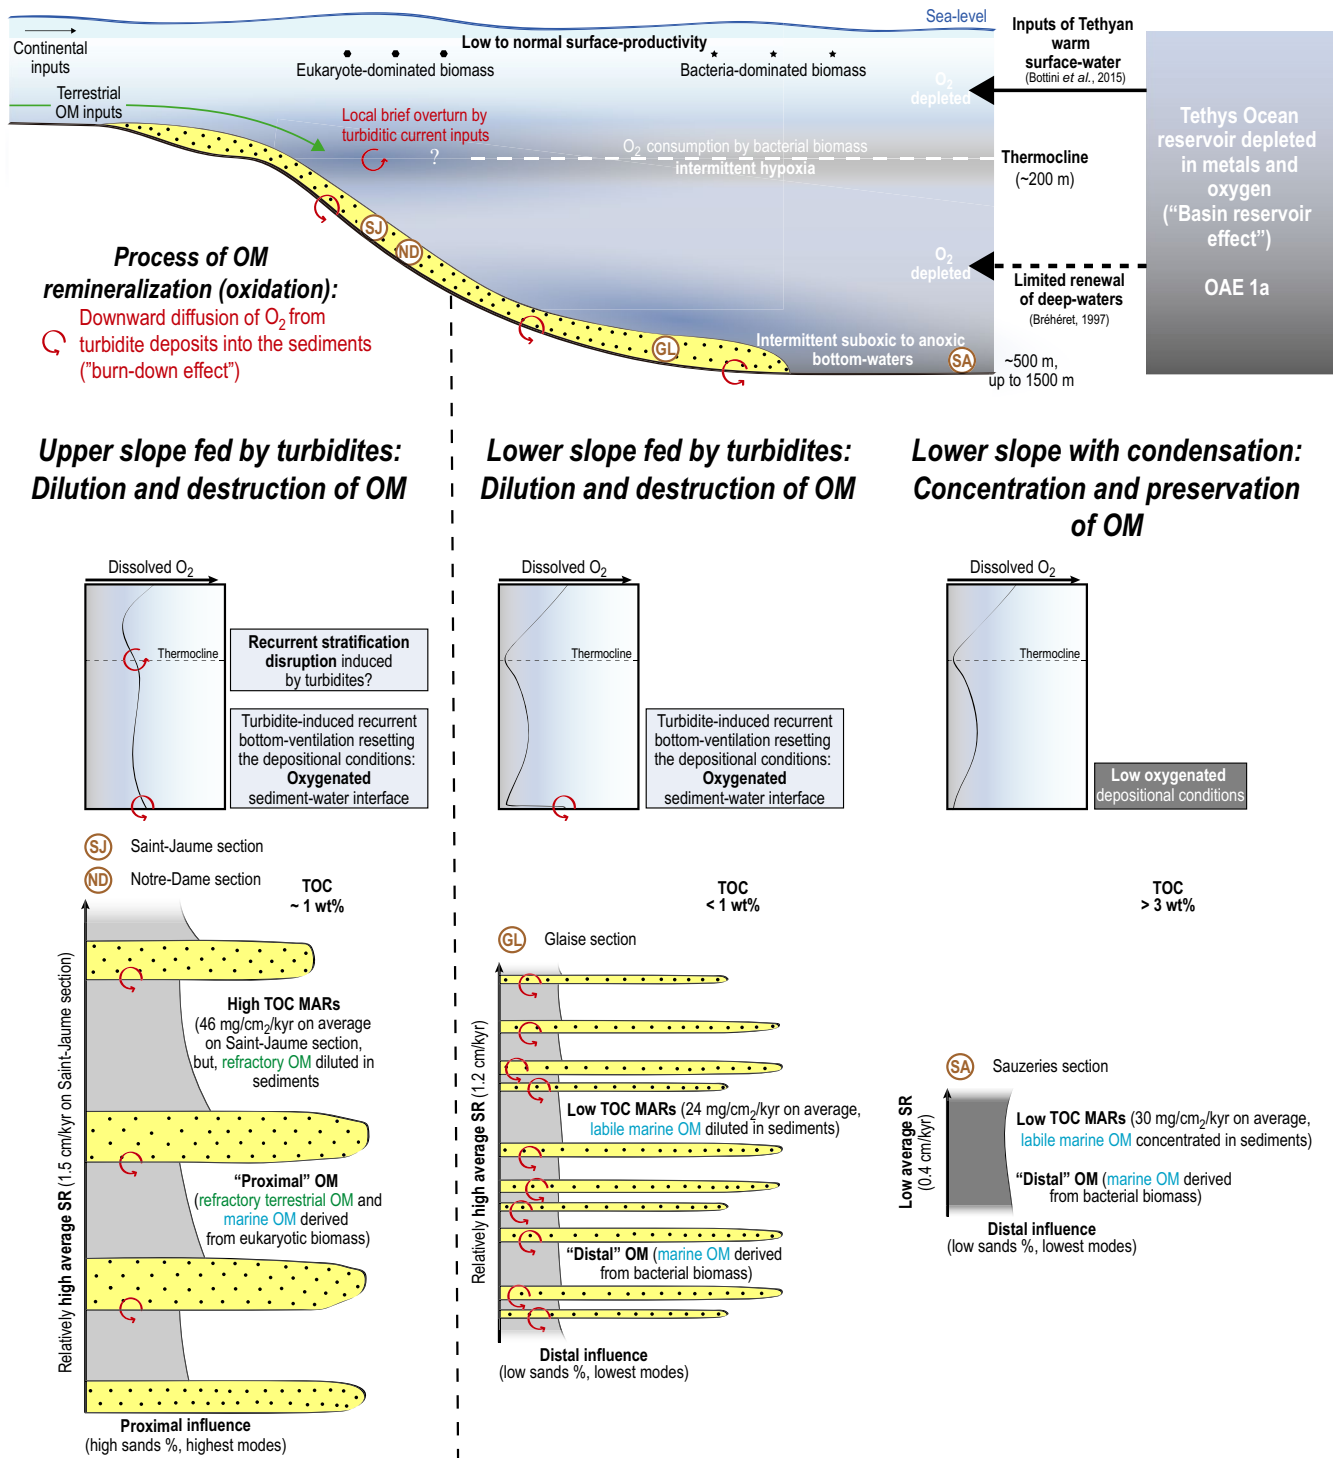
Sea-level

Continental inputs

Terrestrial OM inputs

Low to normal surface-productivity

Eukaryote-dominated biomass

Bacteria-dominated biomass

Inputs of Tethyan warm surface-water
(Bottini et al., 2015)

$O_2$ depleted

Tethys Ocean reservoir depleted in metals and oxygen ("Basin reservoir effect")

OAE 1a

Local brief overturn by turbiditic current inputs

?

$O_2$ consumption by bacterial biomass
intermittent hypoxia

Thermocline (~200 m)

SJ

ND

$O_2$ depleted

Limited renewal of deep-waters
(Bréhéret, 1997)

Process of OM remineralization (oxidation):
Downward diffusion of $O_2$ from turbidite deposits into the sediments ("burn-down effect")

GL

Intermittent suboxic to anoxic bottom-waters

SA

~500 m, up to 1500 m

Upper slope fed by turbidites: Dilution and destruction of OM

Lower slope fed by turbidites: Dilution and destruction of OM

Lower slope with condensation: Concentration and preservation of OM

Dissolved $O_2$

Thermocline

Recurrent stratification disruption induced by turbidites?

Turbidite-induced recurrent bottom-ventilation resetting the depositional conditions: Oxygenated sediment-water interface

Dissolved $O_2$

Thermocline

Turbidite-induced recurrent bottom-ventilation resetting the depositional conditions: Oxygenated sediment-water interface

Dissolved $O_2$

Thermocline

Low oxygenated depositional conditions

SJ Saint-Jaume section

ND Notre-Dame section

TOC ~ 1 wt%

Relatively high average SR (1.5 cm/kyr on Saint-Jaume section)

High TOC MARs (46 mg/cm$_2$/kyr on average on Saint-Jaume section, but, refractory OM diluted in sediments

"Proximal" OM (refractory terrestrial OM and marine OM derived from eukaryotic biomass)

Proximal influence
(high sands %, highest modes)

TOC < 1 wt%

GL Glaise section

Relatively high average SR (1.2 cm/kyr)

Low TOC MARs (24 mg/cm$_2$/kyr on average, labile marine OM diluted in sediments)

"Distal" OM (marine OM derived from bacterial biomass)

Distal influence
(low sands %, lowest modes)

TOC > 3 wt%

SA Sauzeries section

Low average SR (0.4 cm/kyr)

Low TOC MARs (30 mg/cm$_2$/kyr on average, labile marine OM concentrated in sediments)

"Distal" OM (marine OM derived from bacterial biomass)

Distal influence
(low sands %, lowest modes)